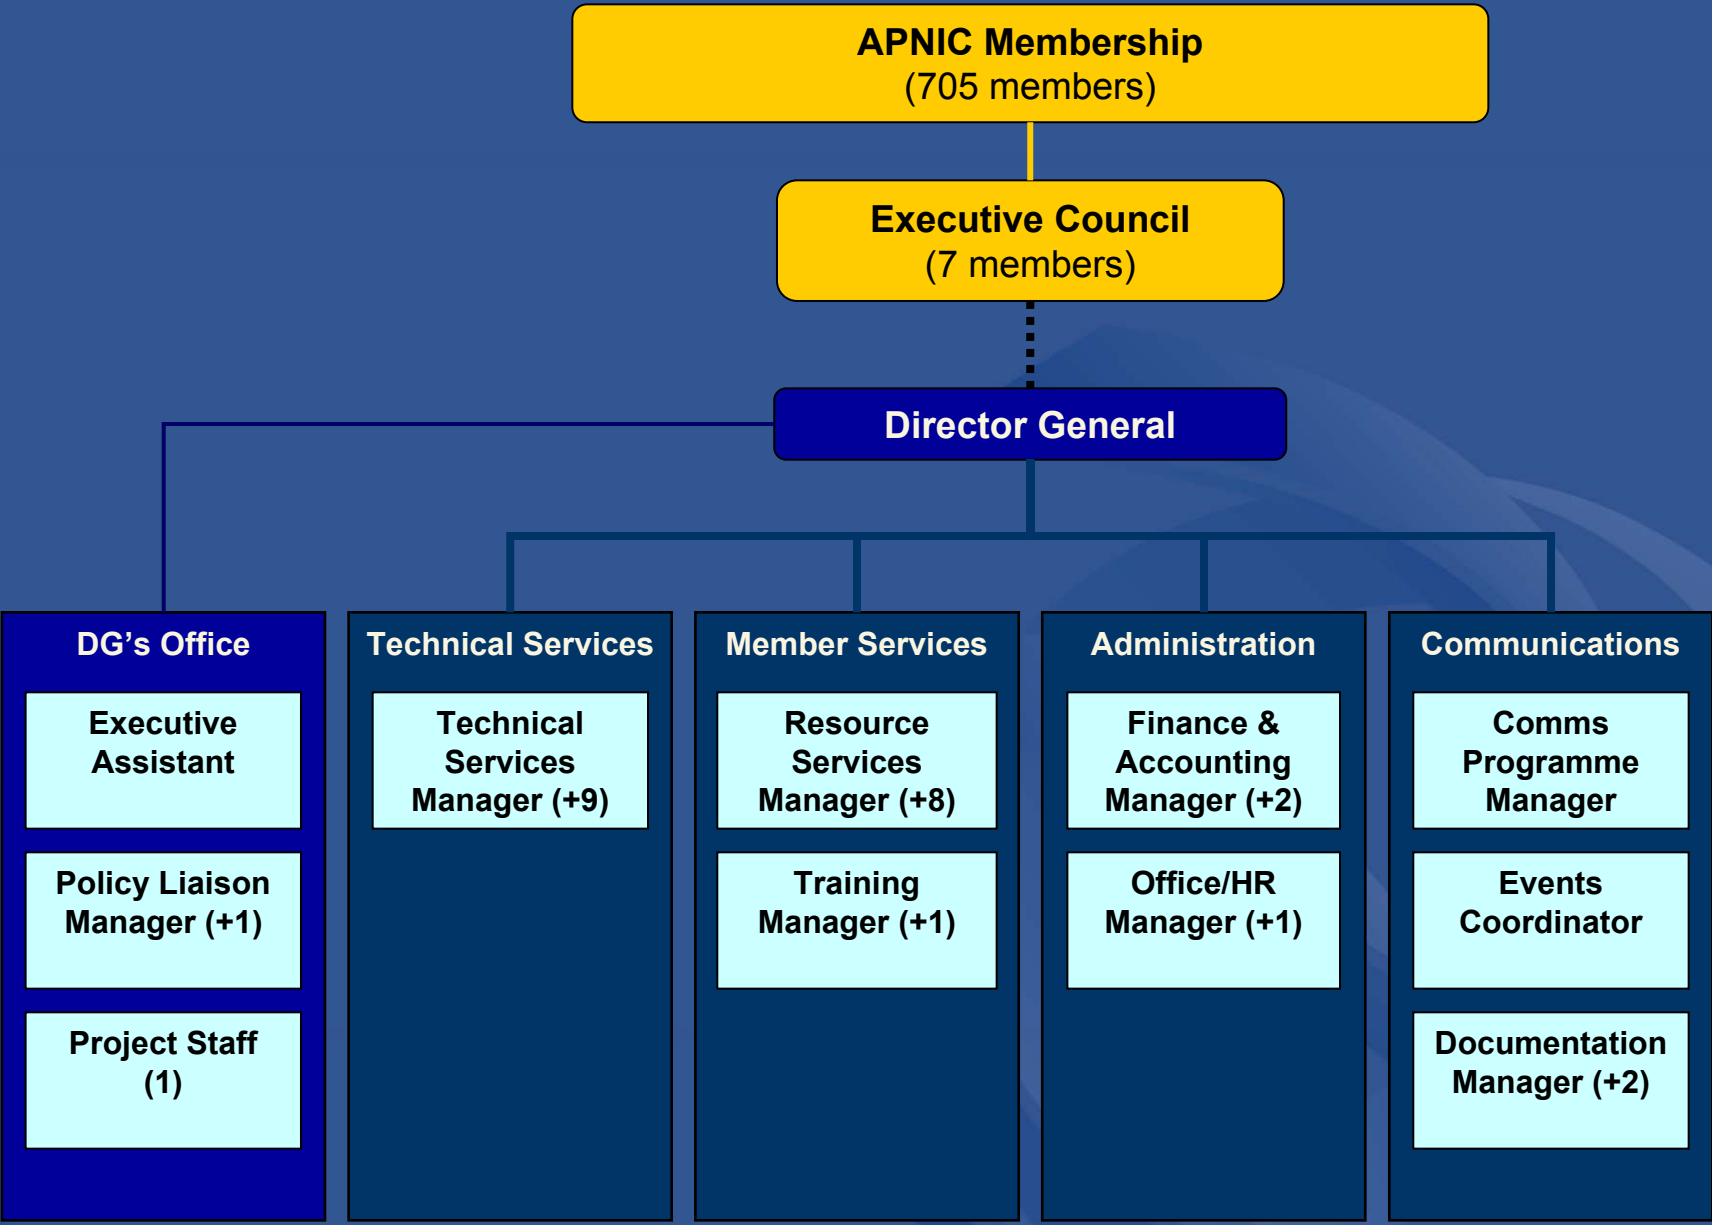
APNIC Membership
(705 members)

Executive Council
(7 members)

Director General

DG’s Office

Executive Assistant

Policy Liaison Manager (+1)

Project Staff (1)

Technical Services

Technical Services Manager (+9)

Member Services

Resource Services Manager (+8)

Training Manager (+1)

Administration

Finance & Accounting Manager (+2)

Office/HR Manager (+1)

Communications

Comms Programme Manager

Events Coordinator

Documentation Manager (+2)